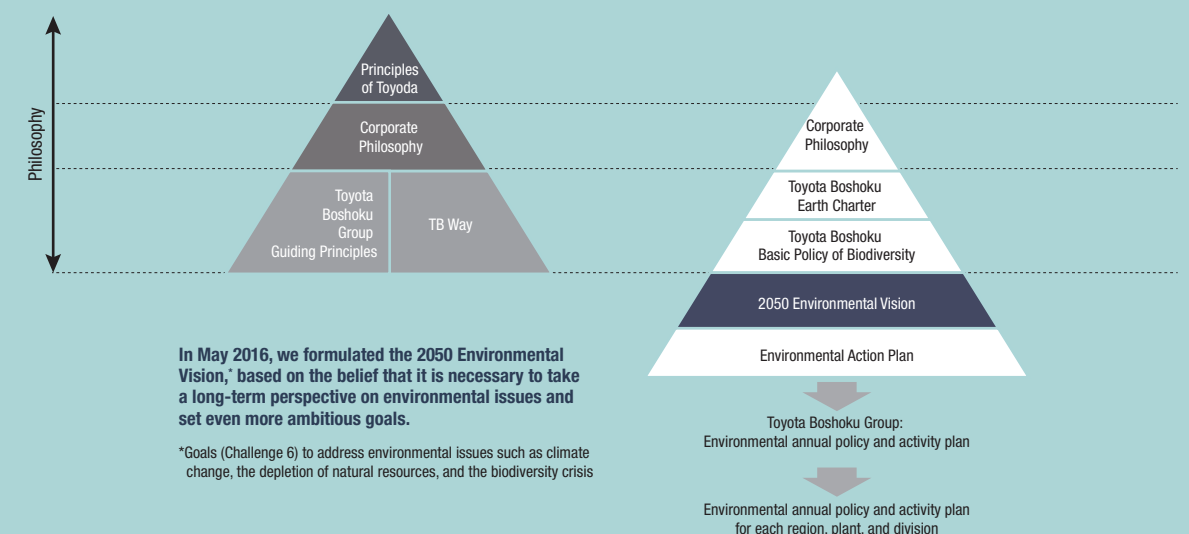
Philosophy

Principles of Toyoda

Corporate Philosophy

Toyota Boshoku Group Guiding Principles

TB Way

Corporate Philosophy

Toyota Boshoku Earth Charter

Toyota Boshoku Basic Policy of Biodiversity

2050 Environmental Vision

Environmental Action Plan

Toyota Boshoku Group: Environmental annual policy and activity plan

Environmental annual policy and activity plan for each region, plant, and division

In May 2016, we formulated the 2050 Environmental Vision,* based on the belief that it is necessary to take a long-term perspective on environmental issues and set even more ambitious goals.

*Goals (Challenge 6) to address environmental issues such as climate change, the depletion of natural resources, and the biodiversity crisis